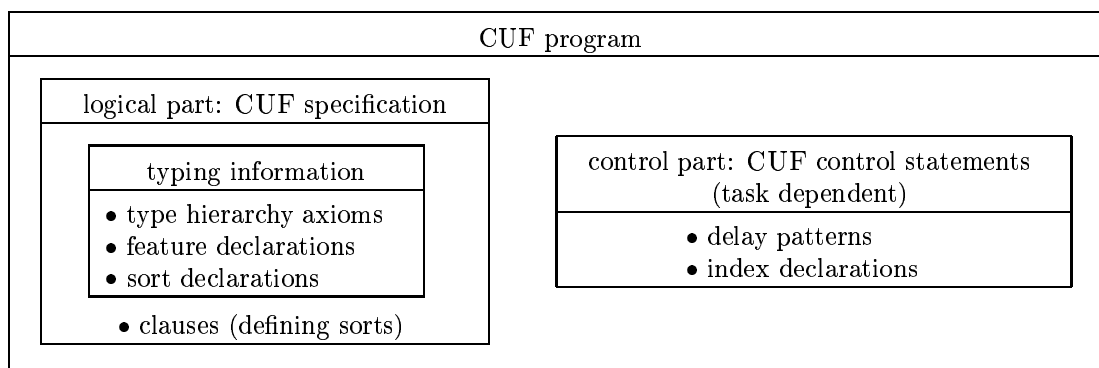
CUF program

logical part: CUF specification

typing information

• type hierarchy axioms
• feature declarations
• sort declarations

• clauses (defining sorts)

control part: CUF control statements (task dependent)

• delay patterns
• index declarations